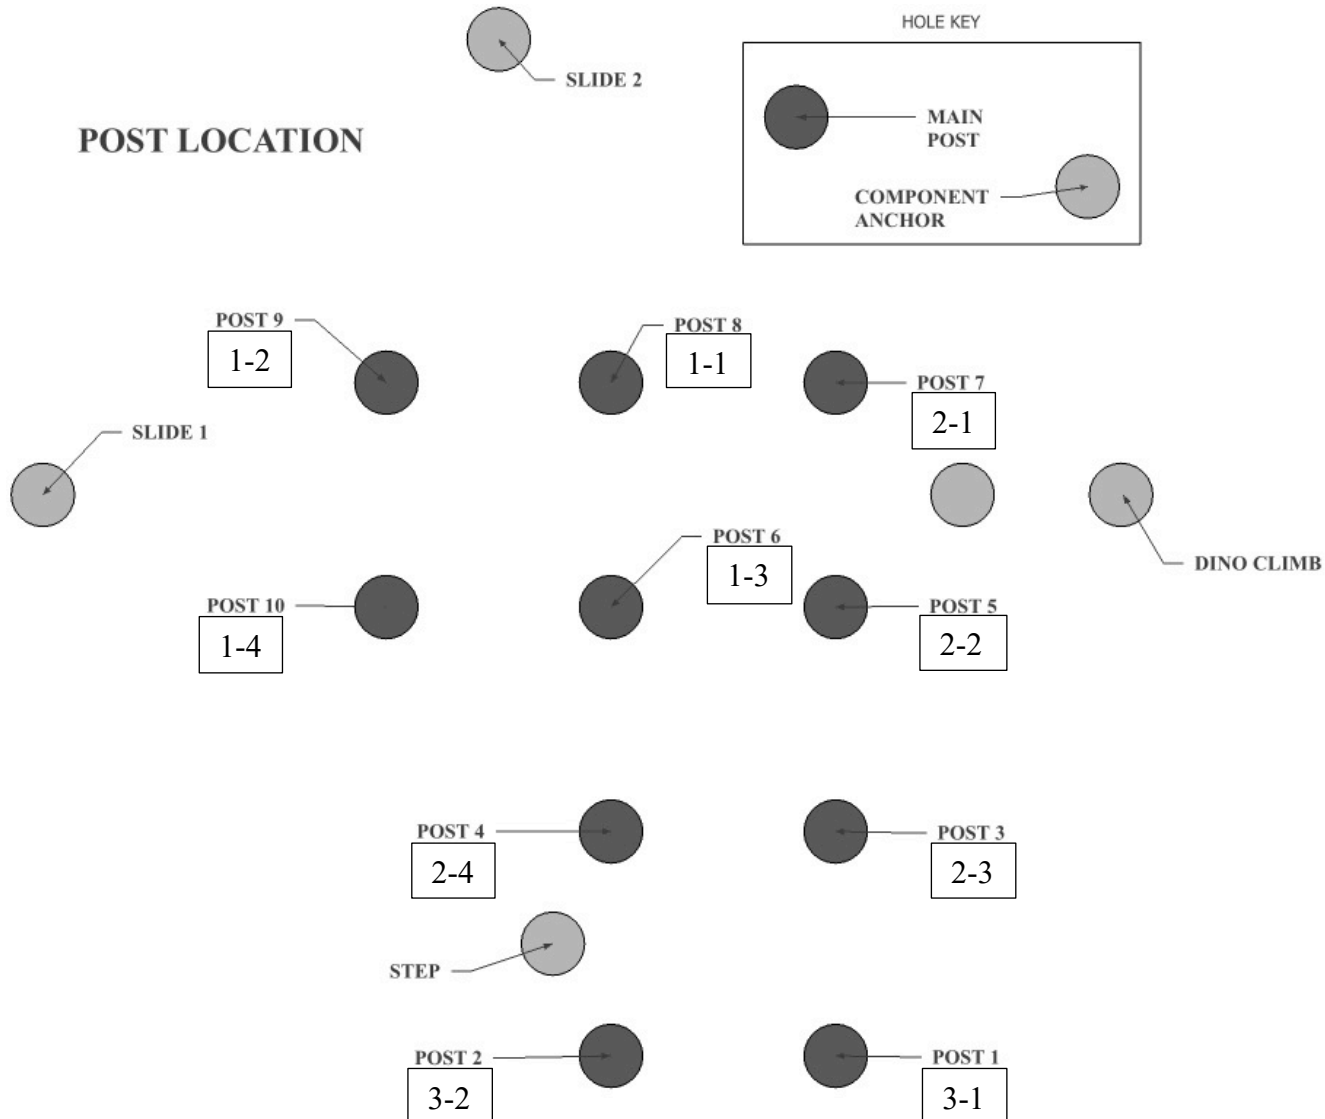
SLIDE 2

HOLE KEY

MAIN POST

COMPONENT ANCHOR

POST LOCATION

POST 9
1-2

POST 8
1-1

POST 7
2-1

SLIDE 1

DINO CLIMB

POST 6
1-3

POST 10
1-4

POST 5
2-2

POST 4
2-4

POST 3
2-3

STEP

POST 2
3-2

POST 1
3-1